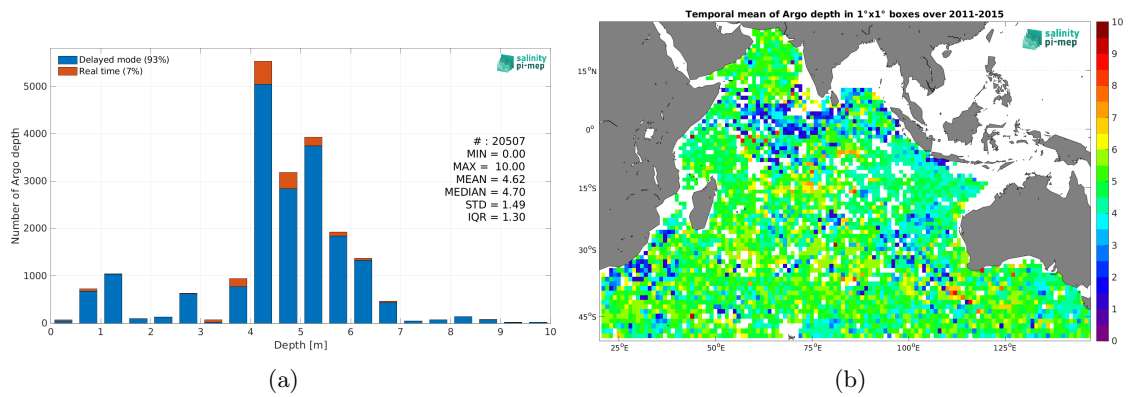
Delayed mode (93%)
Real time (7%)

salinity pi-mep

# : 20507
MIN = 0.00
MAX = 10.00
MEAN = 4.62
MEDIAN = 4.70
STD = 1.49
IQR = 1.30

Number of Argo depth

0
1000
2000
3000
4000
5000

0 1 2 3 4 5 6 7 8 9 10

Depth [m]

(a)

Temporal mean of Argo depth in 1°x1° boxes over 2011-2015

salinity pi-mep

$15^oN$
$0^o$
$15^oS$
$30^oS$
$45^oS$

$25^oE$ $50^oE$ $75^oE$ $100^oE$ $125^oE$

10
9
8
7
6
5
4
3
2
1
0

(b)